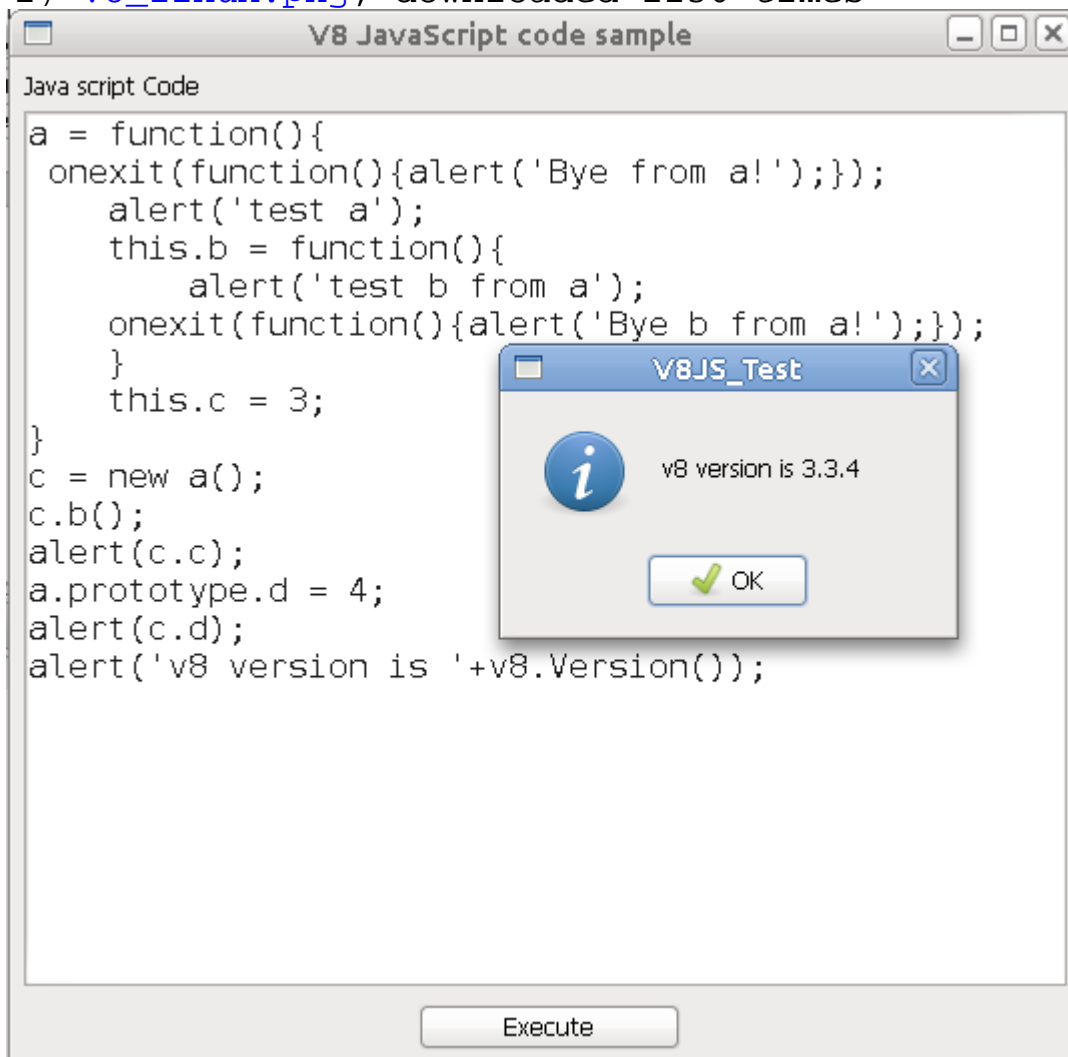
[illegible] downloaded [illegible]

V8 JavaScript code sample

Java script Code

a = function(){
 onexit(function(){alert('Bye from a!');});
    alert('test a');
    this.b = function(){
        alert('test b from a');
    onexit(function(){alert('Bye b from a!');});
    }
    this.c = 3;
}
c = new a();
c.b();
alert(c.c);
a.prototype.d = 4;
alert(c.d);
alert('v8 version is '+v8.Version());

V8JS_Test

v8 version is 3.3.4

OK

Execute